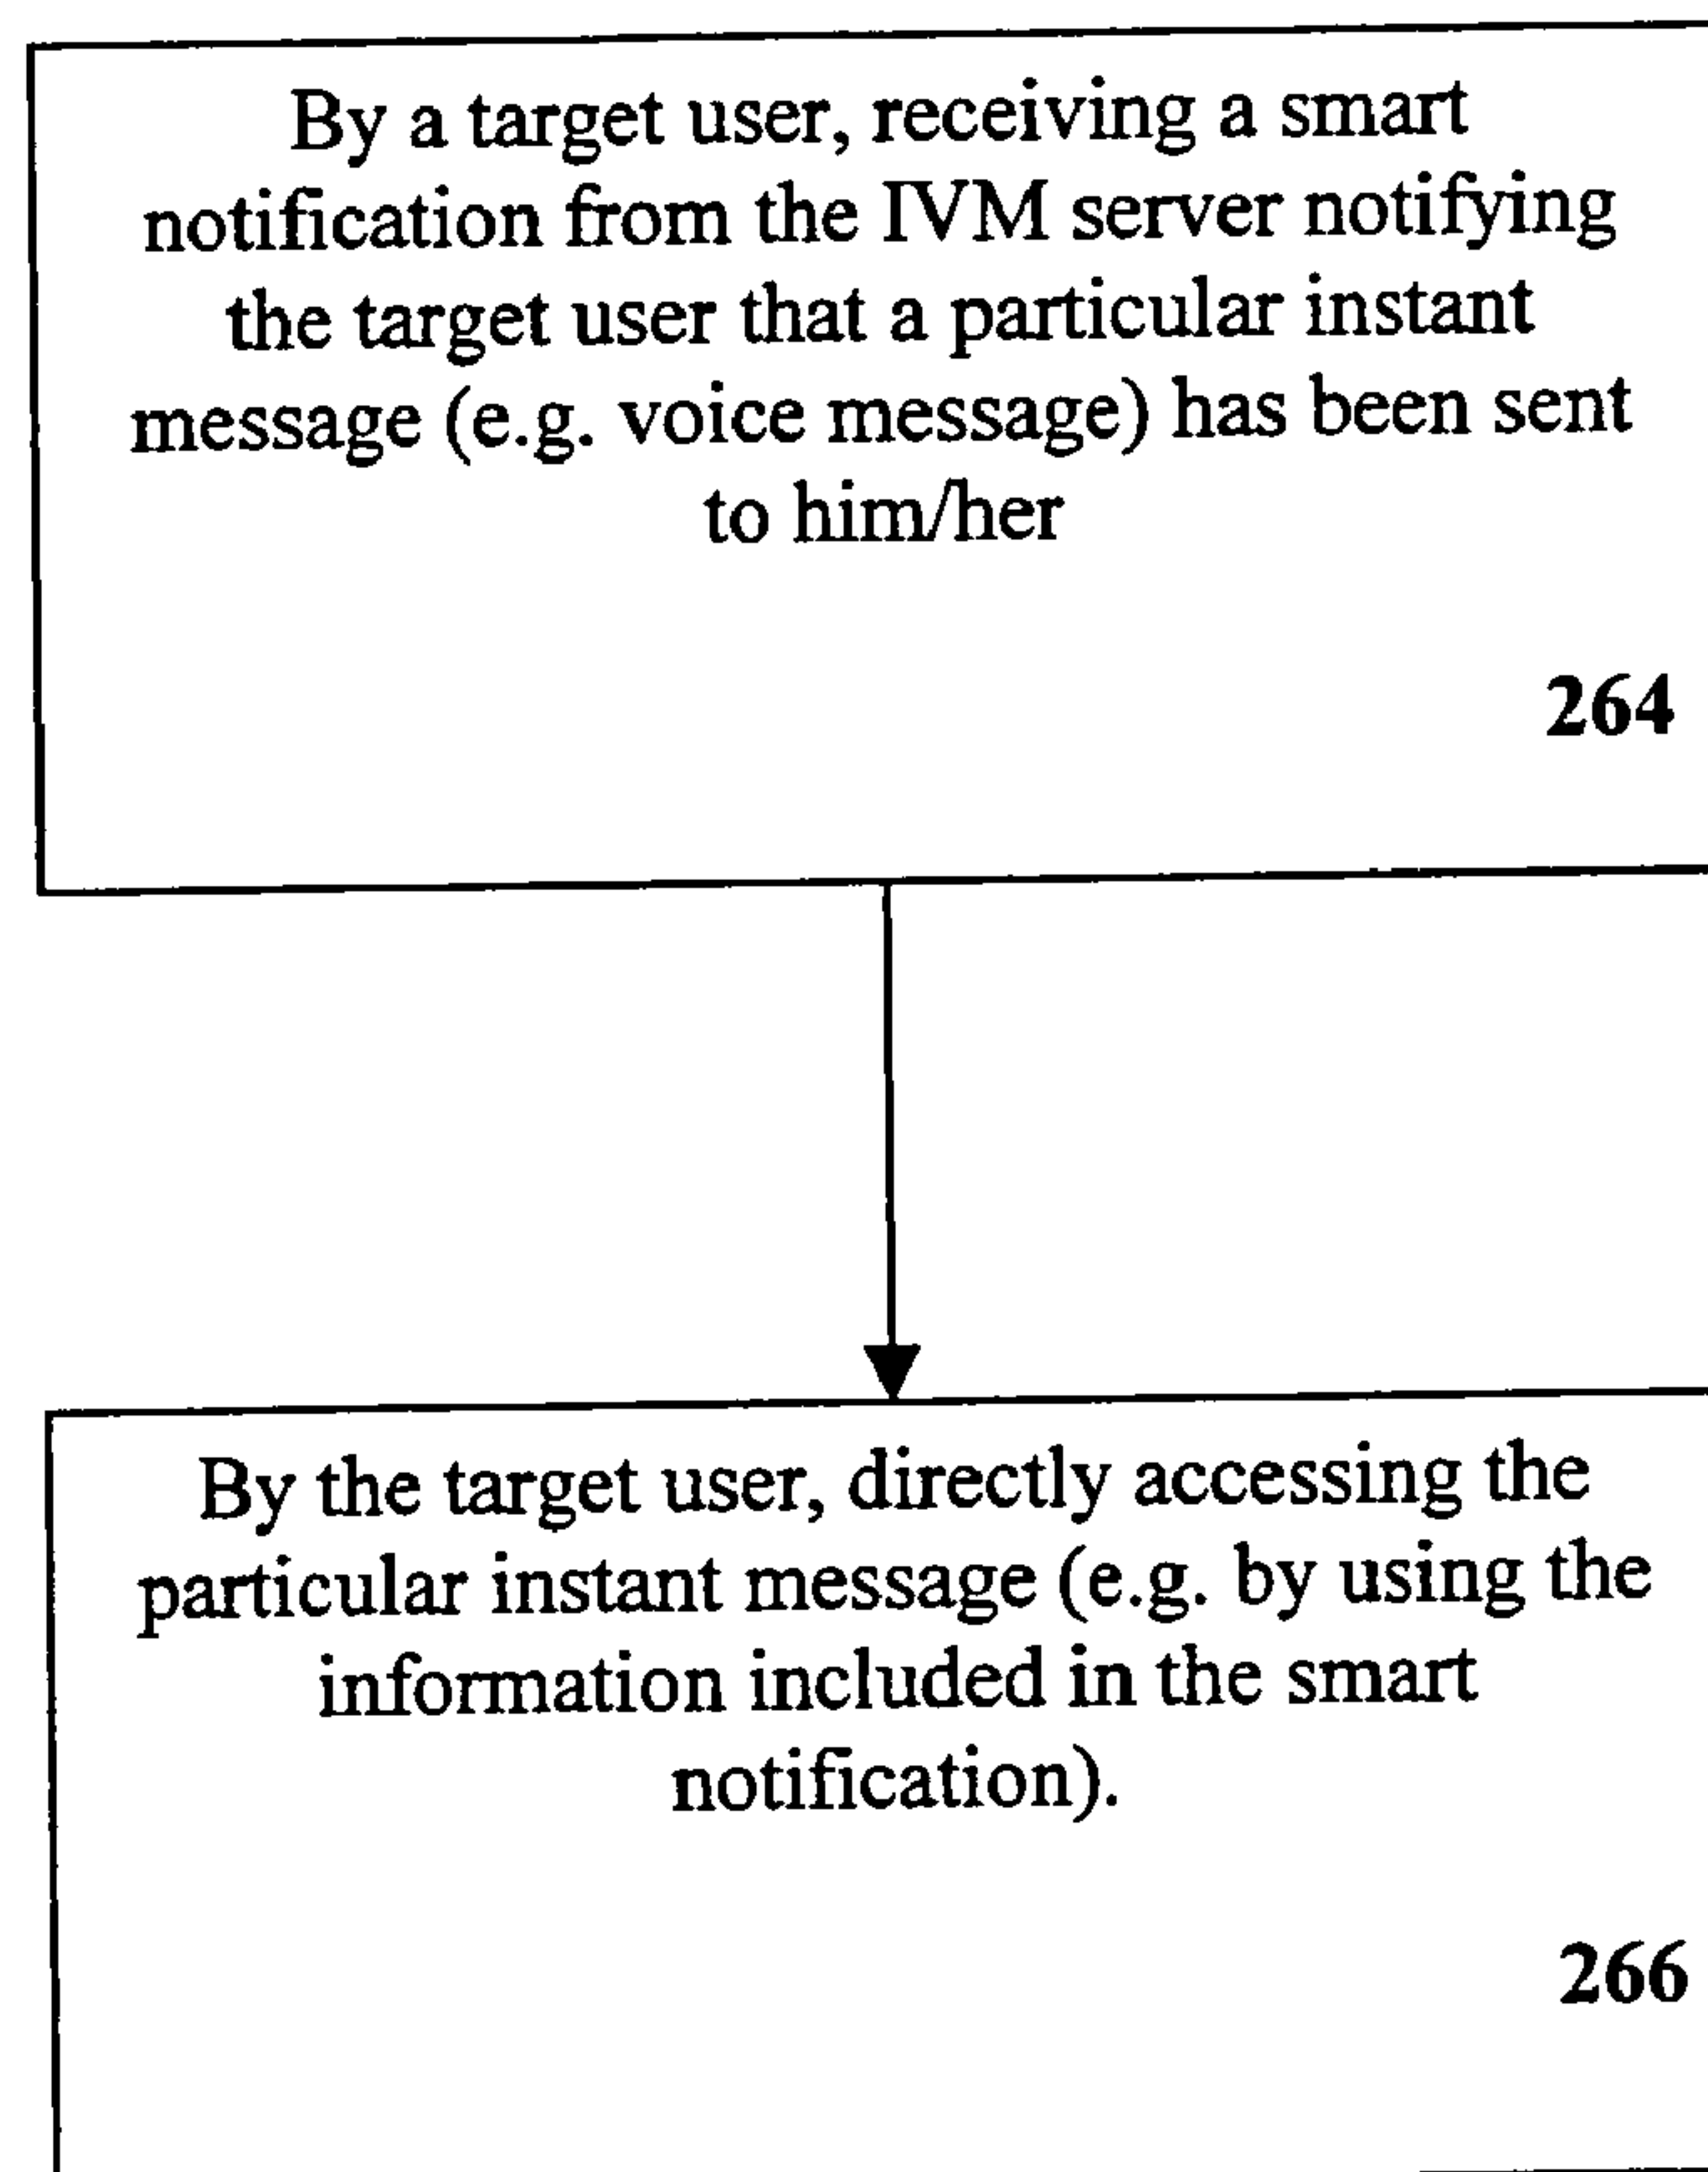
By a target user, receiving a smart notification from the IVM server notifying the target user that a particular instant message (e.g. voice message) has been sent to him/her

264

By the target user, directly accessing the particular instant message (e.g. by using the information included in the smart notification).

266